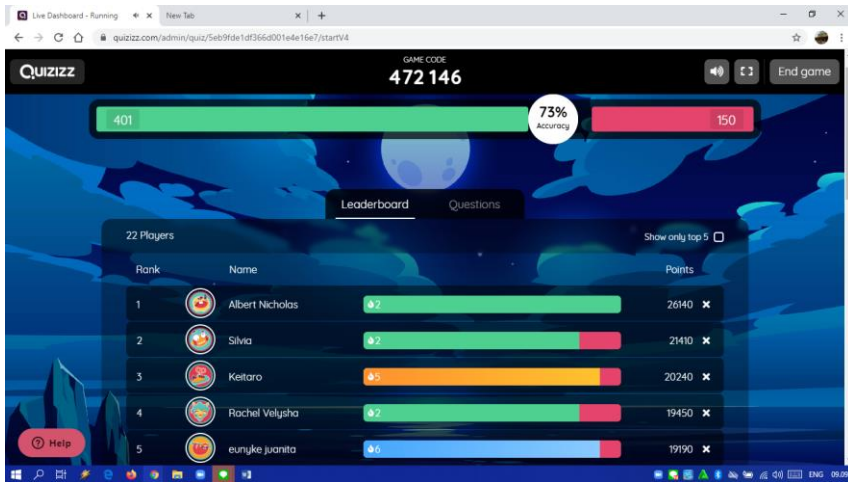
Live Dashboard - Running × New Tab × +

quizizz.com/admin/quiz/5eb9fde1df366d001e4e16e7/startV4

QUIZIZZ

GAME CODE
472 146

End game

401

73%
Accuracy

150

Leaderboard Questions

22 Players

Show only top 5

| Rank | Name | | Points |
|---|---|---|---|
| 1 | Albert Nicholas | 2 | 26140 × |
| 2 | Silvia | 2 | 21410 × |
| 3 | Keitaro | 5 | 20240 × |
| 4 | Rachel Velysha | 2 | 19450 × |
| 5 | eunyke juanita | 6 | 19190 × |

Help

ENG 09.09